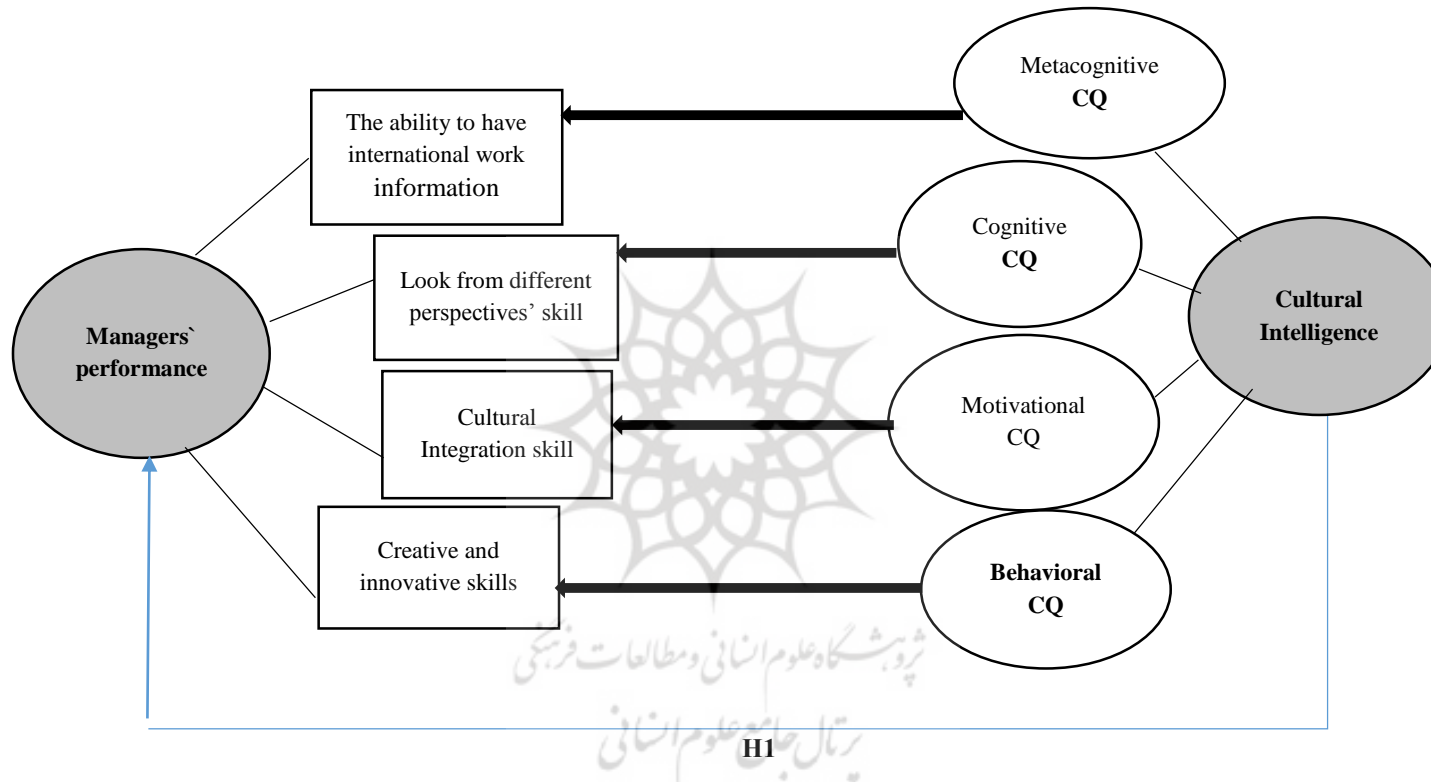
Metacognitive
**CQ**

The ability to have international work information

Cognitive
**CQ**

Look from different perspectives' skill

**Cultural Intelligence**

**Managers` performance**

Motivational
CQ

Cultural Integration skill

Creative and innovative skills

**Behavioral CQ**

پژوهشگاه علوم انسانی و مطالعات فرهنگی
پرتال جامع علوم انسانی

**H1**